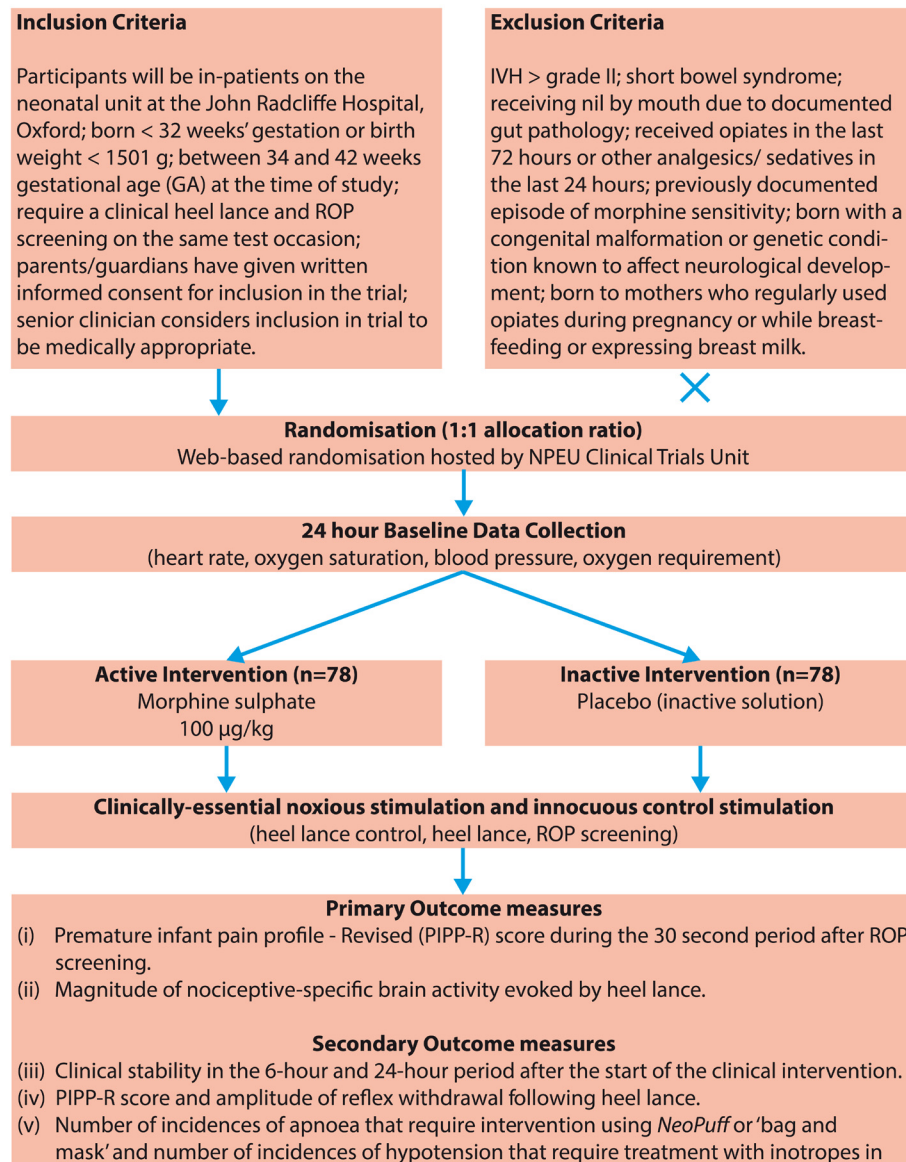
Inclusion Criteria

Participants will be in-patients on the neonatal unit at the John Radcliffe Hospital, Oxford; born < 32 weeks' gestation or birth weight < 1501 g; between 34 and 42 weeks gestational age (GA) at the time of study; require a clinical heel lance and ROP screening on the same test occasion; parents/guardians have given written informed consent for inclusion in the trial; senior clinician considers inclusion in trial to be medically appropriate.

Exclusion Criteria

IVH > grade II; short bowel syndrome; receiving nil by mouth due to documented gut pathology; received opiates in the last 72 hours or other analgesics/ sedatives in the last 24 hours; previously documented episode of morphine sensitivity; born with a congenital malformation or genetic condition known to affect neurological development; born to mothers who regularly used opiates during pregnancy or while breastfeeding or expressing breast milk.

Randomisation (1:1 allocation ratio)
Web-based randomisation hosted by NPEU Clinical Trials Unit

24 hour Baseline Data Collection
(heart rate, oxygen saturation, blood pressure, oxygen requirement)

Active Intervention (n=78)
Morphine sulphate
100 µg/kg

Inactive Intervention (n=78)
Placebo (inactive solution)

Clinically-essential noxious stimulation and innocuous control stimulation
(heel lance control, heel lance, ROP screening)

Primary Outcome measures
(i) Premature infant pain profile - Revised (PIPP-R) score during the 30 second period after ROP screening.
(ii) Magnitude of nociceptive-specific brain activity evoked by heel lance.

Secondary Outcome measures
(iii) Clinical stability in the 6-hour and 24-hour period after the start of the clinical intervention.
(iv) PIPP-R score and amplitude of reflex withdrawal following heel lance.
(v) Number of incidences of apnoea that require intervention using NeoPuff or 'bag and mask' and number of incidences of hypotension that require treatment with inotropes in